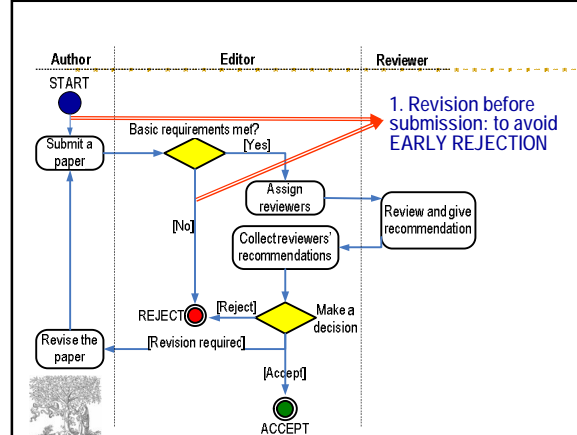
Author

Editor

Reviewer

START

1. Revision before submission: to avoid EARLY REJECTION

Basic requirements met?

Submit a paper

[Yes]

Assign reviewers

Review and give recommendation

[No]

Collect reviewers' recommendations

REJECT

[Reject]

Make a decision

Revise the paper

[Revision required]

[Accept]

ACCEPT